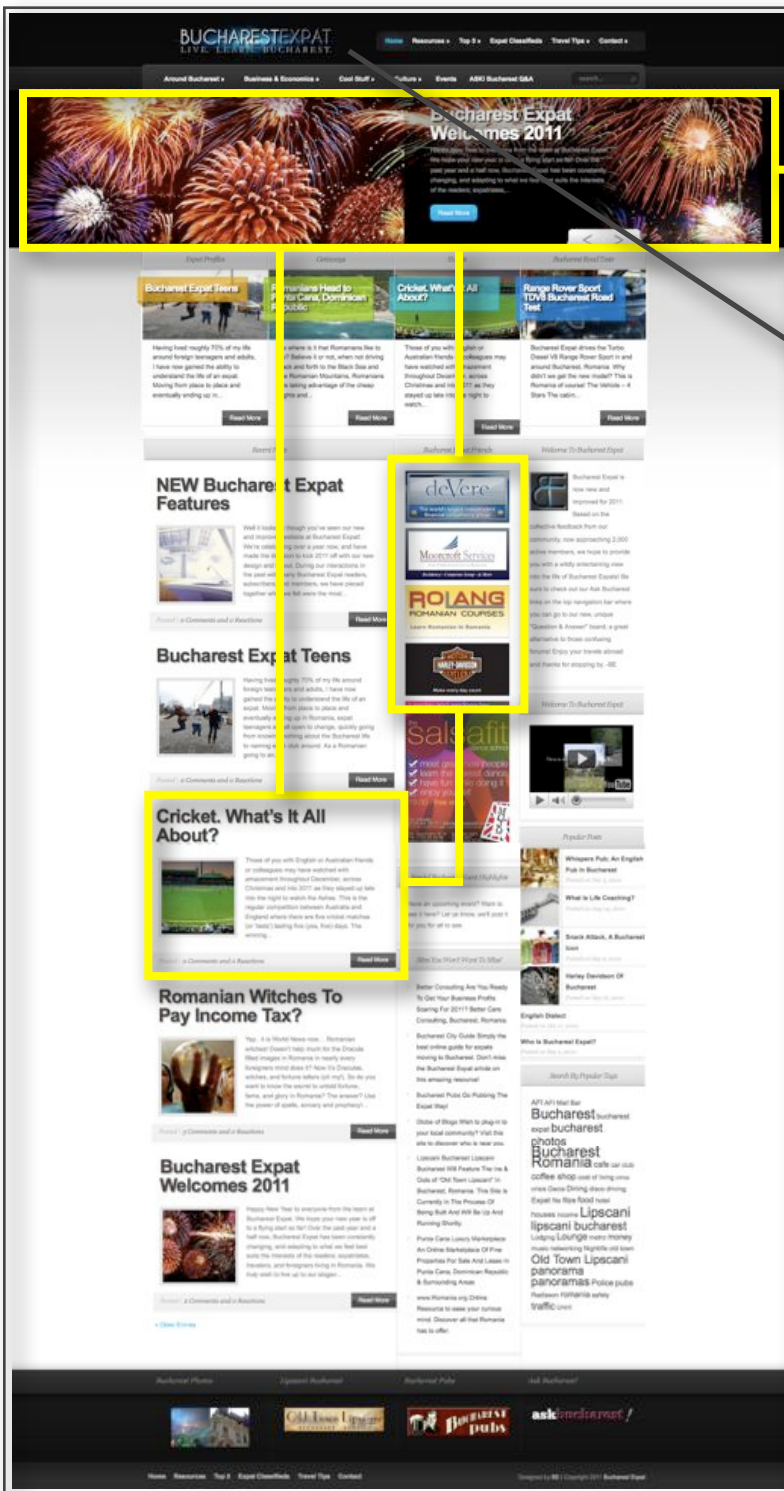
BUCHARESTEXPAT
LIVE. LEARN. BUCHAREST.

Home Resources Top 5 Expat Classifieds Travel Tips Contact

Around Bucharest Business & Economics Cool Stuff Culture Events ASK! Bucharest Q&A search...

Bucharest Expat Welcomes 2011

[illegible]

Read More

Expat Profiles Getaways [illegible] Bucharest Road Tests

Bucharest Expat Teens

Romanians Head to Punta Cana, Dominican Republic

Cricket. What's It All About?

Range Rover Sport TDV8 Bucharest Road Test

Having lived roughly 70% of my life around foreign teenagers and adults, I have now gained the ability to understand the life of an expat. Moving from place to place and eventually ending up in...

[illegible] where is it that Romanians like to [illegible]? Believe it or not, when not driving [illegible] and forth to the Black Sea and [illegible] the Romanian Mountains, Romanians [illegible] taking advantage of the cheap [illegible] flights and...

Those of you with English or Australian friends or colleagues may have watched with amusement throughout December, across Christmas and into 2011 as they stayed up late into the night to watch...

Bucharest Expat drives the Turbo Diesel V8 Range Rover Sport in and around Bucharest, Romania. Why didn't we get the new model? This is Romania of course! The Vehicle – 4 Stars The cabin...

Read More Read More Read More Read More

Recent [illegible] Bucharest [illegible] Friends Welcome To Bucharest Expat

NEW Bucharest Expat Features

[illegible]

Read More

deVere

Moorcroft Services

ROLANG ROMANIAN COURSES
Learn Romanian in Romania

HARLEY-DAVIDSON
Make every day count

salsafit

Bucharest Expat is now new and improved for 2011. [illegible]

Bucharest Expat Teens

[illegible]

Read More

Welcome To Bucharest Expat

Cricket. What's It All About?

Those of you with English or Australian friends or colleagues may have watched with amusement throughout December, across Christmas and into 2011 as they stayed up late into the night to watch the Ashes. This is the regular competition between Australia and England where there are five cricket matches (or Tests) lasting five (yes, five) days. The winning...

Read More

Popular Posts

Whispers Pub: An English Pub In Bucharest

What Is Life Coaching?

Snack Attack, A Bucharest Ism

Harley Davidson Of Bucharest

English Dialect

Who Is Bucharest Expat?

Romanian Witches To Pay Income Tax?

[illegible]

Read More

Search By Popular Tags

AFI AFI Mall Bar Bucharest bucharest expat bucharest photos Bucharest Romania cafe coffee shop Dining Expat food houses Lipscani lipscani bucharest Lounge money Old Town Lipscani panorama panoramas Police pubs romania traffic

Bucharest Expat Welcomes 2011

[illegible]

Read More

Bucharest Photos Lipscani Bucharest Bucharest Pubs Ask Bucharest!

Bucharest pubs

askbucharest!

Home Resources Top 5 Expat Classifieds Travel Tips Contact

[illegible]